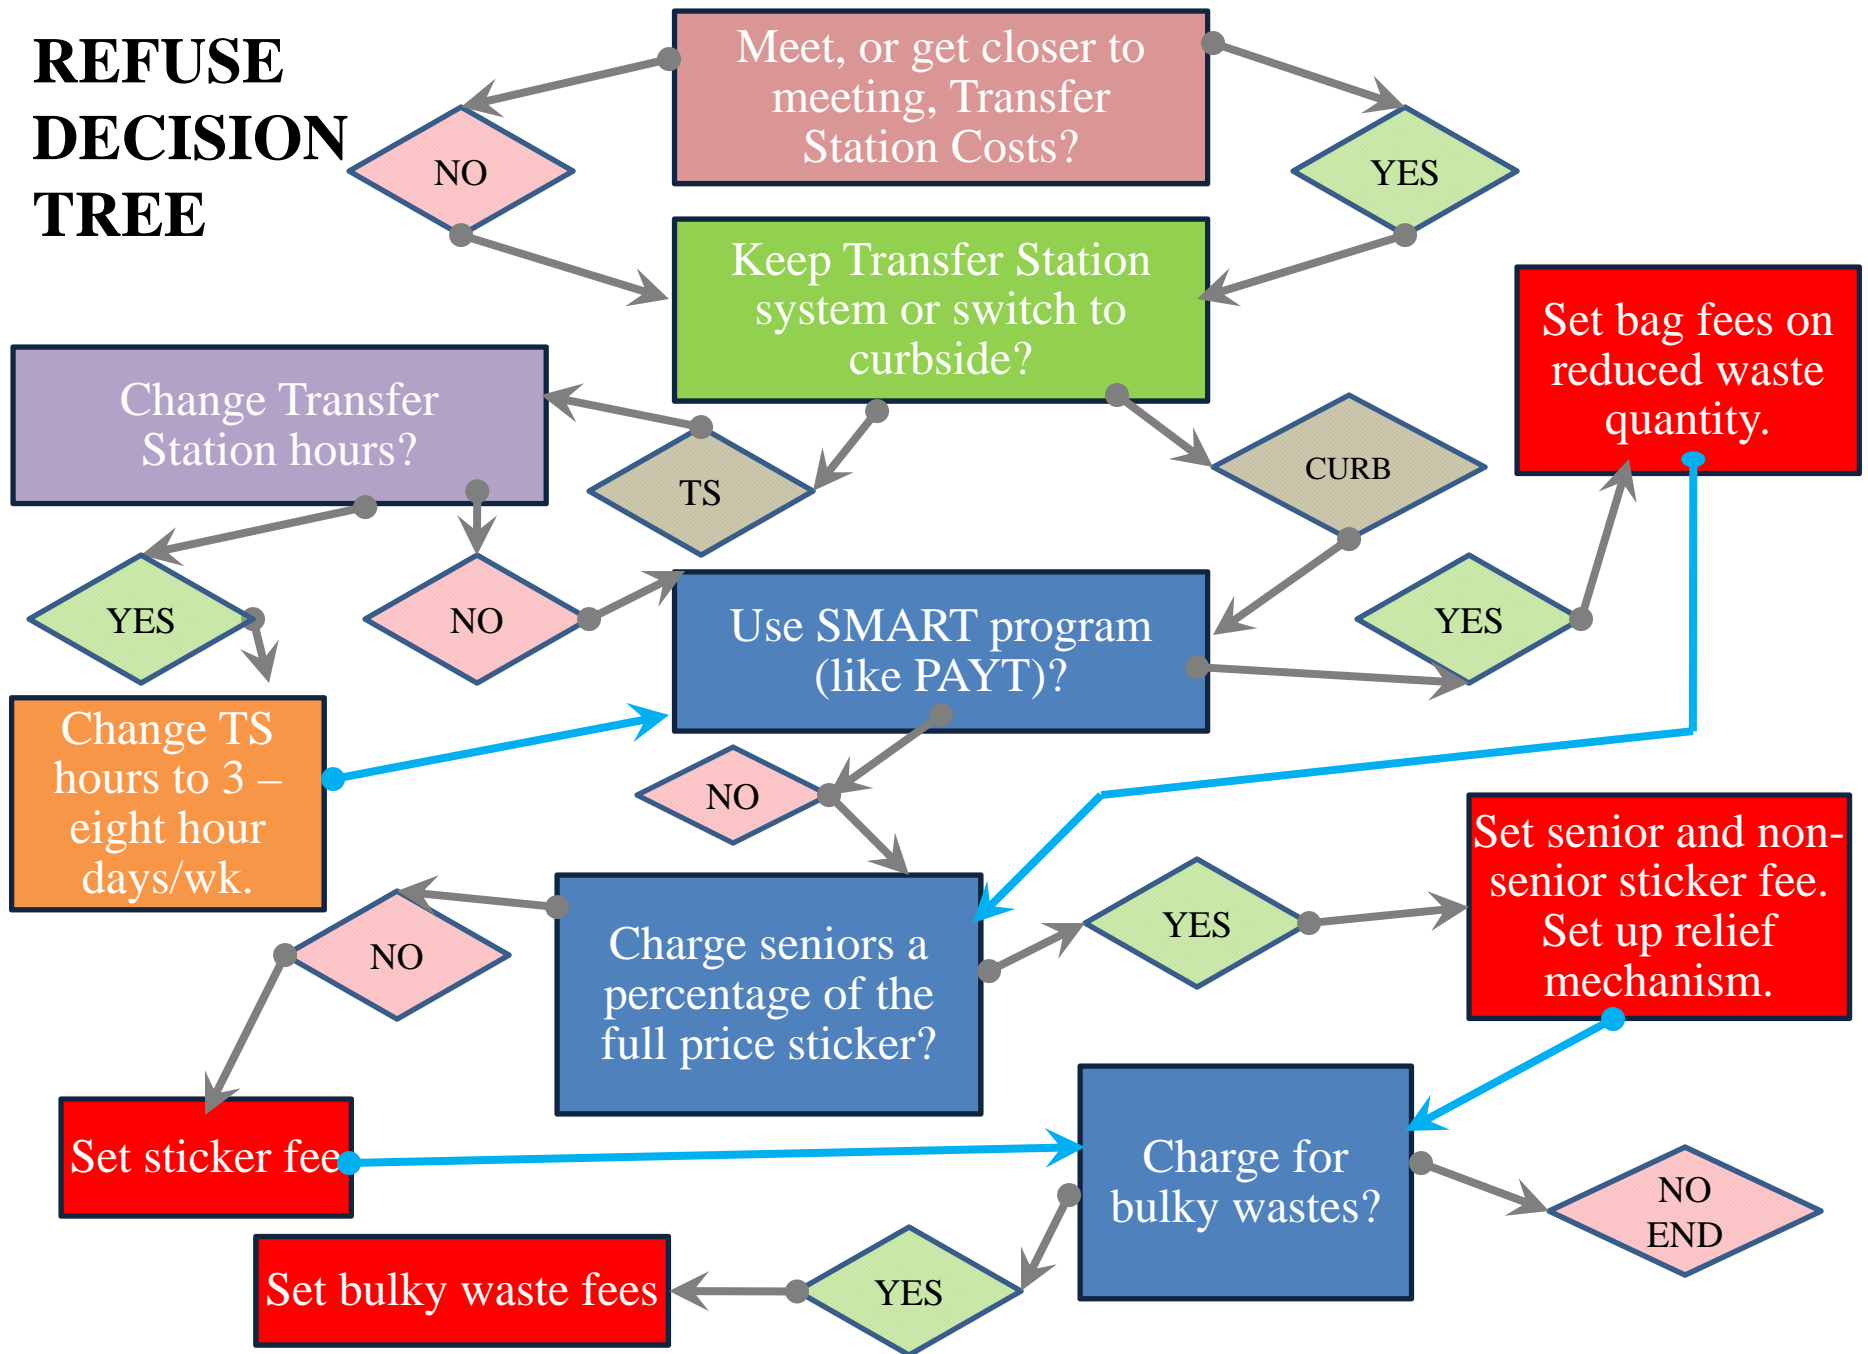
REFUSE DECISION TREE

Meet, or get closer to meeting, Transfer Station Costs?

NO

YES

Keep Transfer Station system or switch to curbside?

Set bag fees on reduced waste quantity.

Change Transfer Station hours?

TS

CURB

YES

NO

Use SMART program (like PAYT)?

YES

Change TS hours to 3 – eight hour days/wk.

NO

Set senior and non-senior sticker fee. Set up relief mechanism.

NO

Charge seniors a percentage of the full price sticker?

YES

Set sticker fee

Charge for bulky wastes?

NO END

Set bulky waste fees

YES